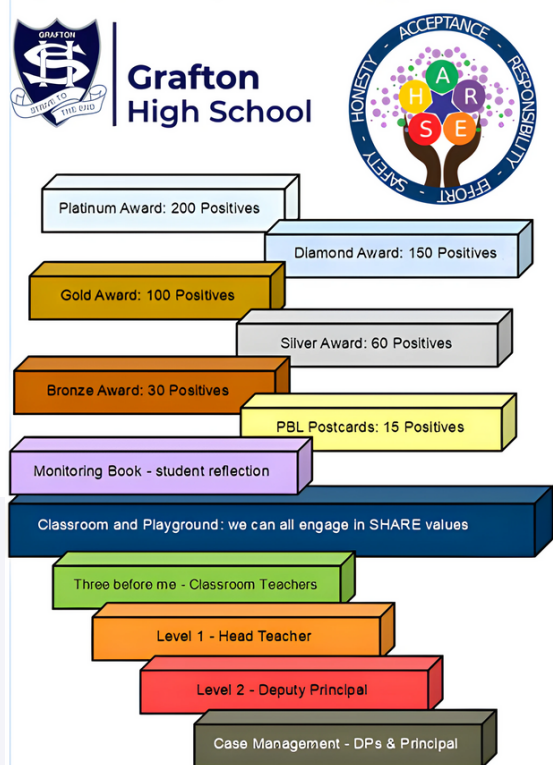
GRAFTON

STRIVE TO THE END

Grafton High School

ACCEPTANCE
RESPONSIBILITY
EFFORT
SAFETY
HONESTY

H A R S E

Platinum Award: 200 Positives

Diamond Award: 150 Positives

Gold Award: 100 Positives

Silver Award: 60 Positives

Bronze Award: 30 Positives

PBL Postcards: 15 Positives

Monitoring Book - student reflection

Classroom and Playground: we can all engage in SHARE values

Three before me - Classroom Teachers

Level 1 - Head Teacher

Level 2 - Deputy Principal

Case Management - DPs & Principal